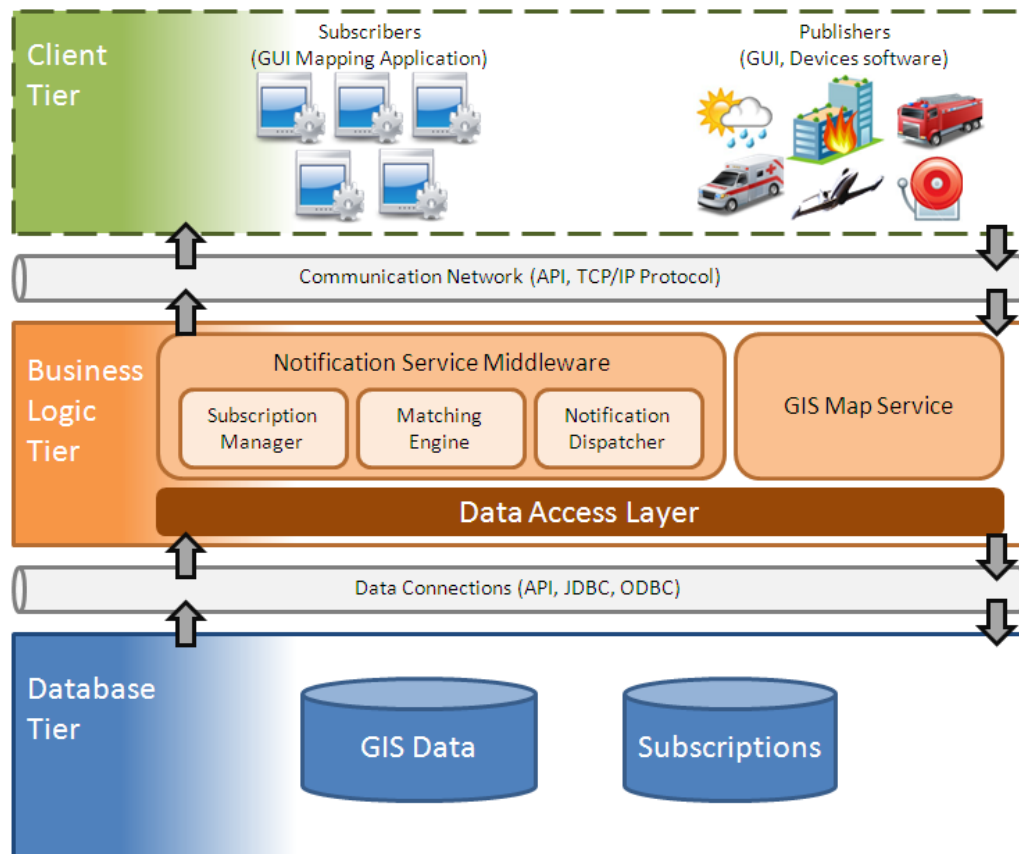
Client Tier

Subscribers
(GUI Mapping Application)

Publishers
(GUI, Devices software)

Communication Network (API, TCP/IP Protocol)

Business Logic Tier

Notification Service Middleware

Subscription Manager

Matching Engine

Notification Dispatcher

GIS Map Service

Data Access Layer

Data Connections (API, JDBC, ODBC)

Database Tier

GIS Data

Subscriptions